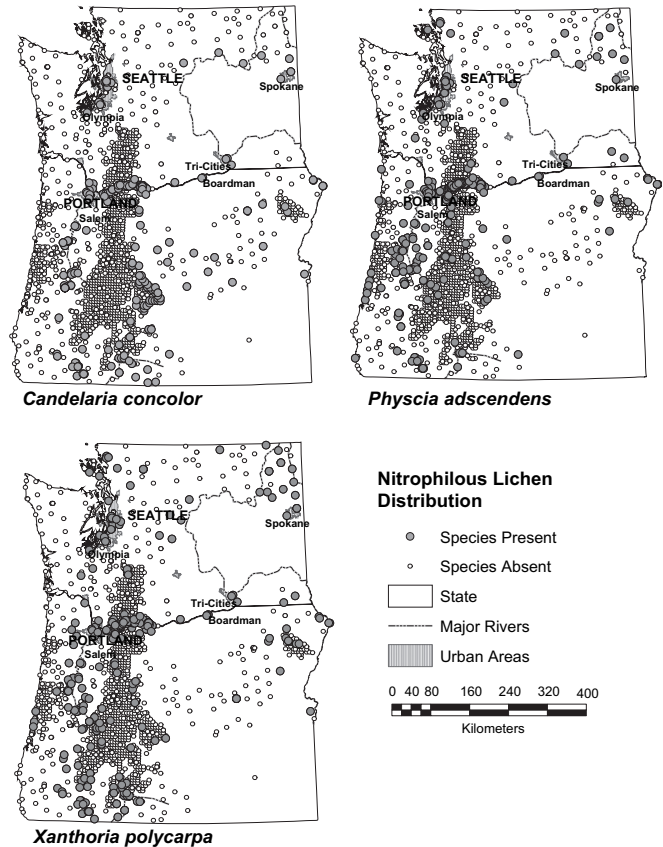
SEATTLE
Spokane
Olympia
Tri-Cities
Boardman
PORTLAND
Salem
Candelaria concolor

SEATTLE
Spokane
Olympia
Tri-Cities
Boardman
PORTLAND
Salem
Physcia adscendens

SEATTLE
Spokane
Olympia
Tri-Cities
Boardman
PORTLAND
Salem
Xanthoria polycarpa

Nitrophilous Lichen Distribution
Species Present
Species Absent
State
Major Rivers
Urban Areas
0 40 80 160 240 320 400
Kilometers